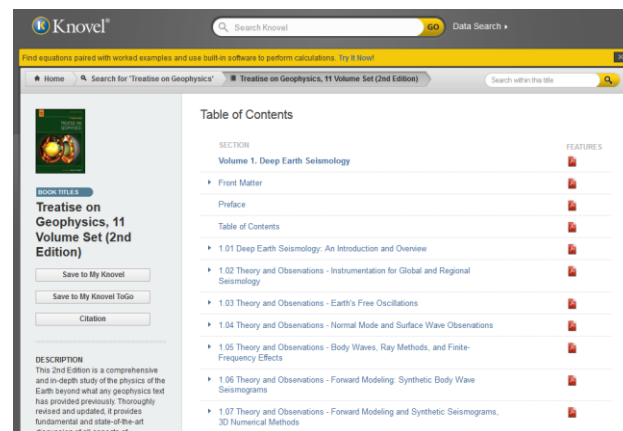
Knovel®

Search Knovel GO Data Search ▸

Find equations paired with worked examples and use built-in software to perform calculations. Try It Now!

Home › Search for 'Treatise on Geophysics' › Treatise on Geophysics, 11 Volume Set (2nd Edition)

Search within this title

BOOK TITLES

Treatise on Geophysics, 11 Volume Set (2nd Edition)

Save to My Knovel

Save to My Knovel ToGo

Citation

DESCRIPTION
This 2nd Edition is a comprehensive and in-depth study of the physics of the Earth beyond what any geophysics text has provided previously. Thoroughly revised and updated, it provides fundamental and state-of-the-art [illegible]

Table of Contents

SECTION

FEATURES

Volume 1. Deep Earth Seismology

Front Matter

Preface

Table of Contents

1.01 Deep Earth Seismology: An Introduction and Overview

1.02 Theory and Observations - Instrumentation for Global and Regional Seismology

1.03 Theory and Observations - Earth's Free Oscillations

1.04 Theory and Observations - Normal Mode and Surface Wave Observations

1.05 Theory and Observations - Body Waves, Ray Methods, and Finite-Frequency Effects

1.06 Theory and Observations - Forward Modeling: Synthetic Body Wave Seismograms

1.07 Theory and Observations - Forward Modeling and Synthetic Seismograms, 3D Numerical Methods